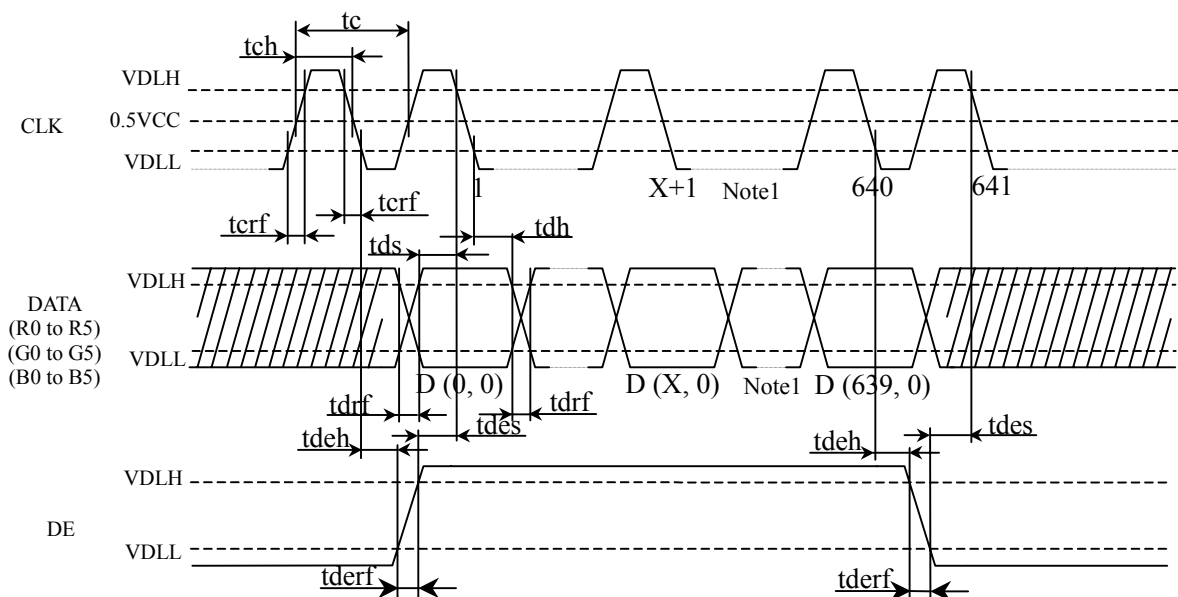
tc
tch
VDLH
0.5VCC
CLK
VDLL
1
X+1
Note1
640
641
tcrf
tcrf
tds
tdh
VDLH
DATA
(R0 to R5)
(G0 to G5)
(B0 to B5)
VDLL
D (0, 0)
D (X, 0)
Note1
D (639, 0)
tdrf
tdrf
tdeh
tdes
tdeh
tdes
VDLH
DE
VDLL
tderf
tderf